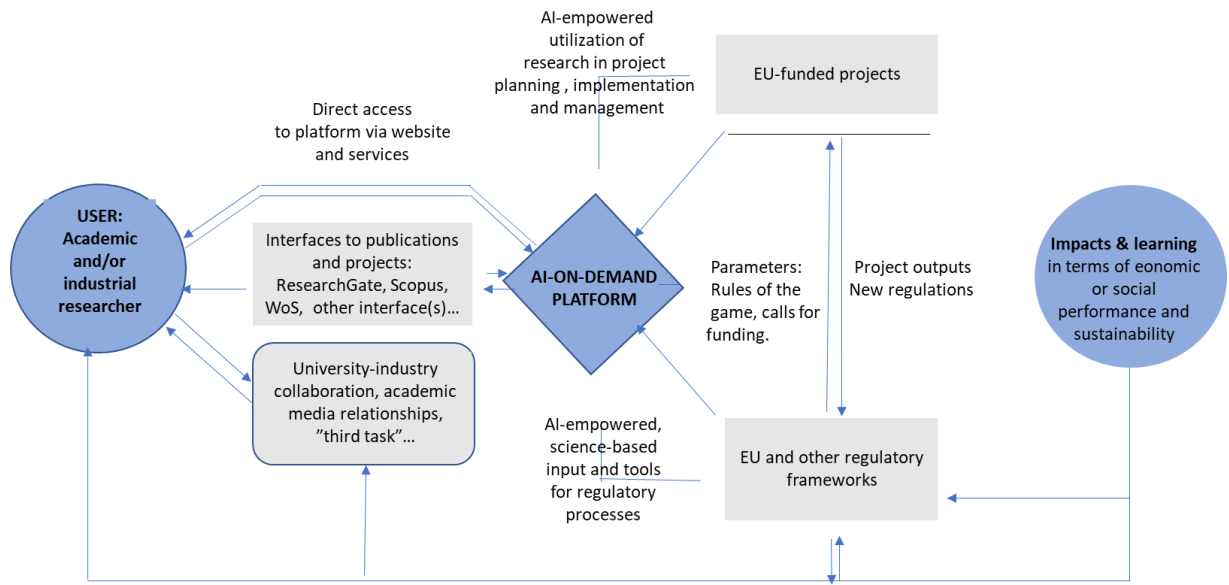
AI-empowered utilization of research in project planning , implementation and management

EU-funded projects

Direct access to platform via website and services

USER: Academic and/or industrial researcher

Interfaces to publications and projects: ResearchGate, Scopus, WoS, other interface(s)…

AI-ON-DEMAND PLATFORM

Parameters: Rules of the game, calls for funding.

Project outputs New regulations

Impacts & learning in terms of eonomic or social performance and sustainability

University-industry collaboration, academic media relationships, ”third task”…

AI-empowered, science-based input and tools for regulatory processes

EU and other regulatory frameworks